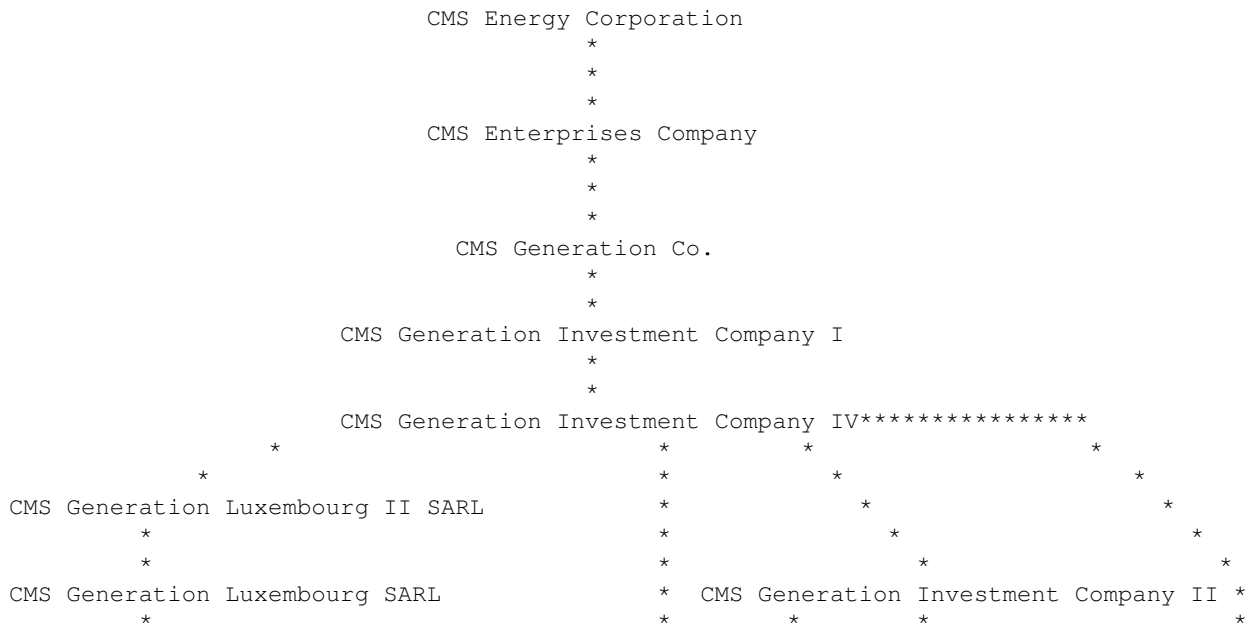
CMS Energy Corporation
*
*
*
CMS Enterprises Company
*
*
*
CMS Generation Co.
*
*
CMS Generation Investment Company I
*
*
CMS Generation Investment Company IV***************
* * * *
* * * *
CMS Generation Luxembourg II SARL * * *
* * * *
* * * *
CMS Generation Luxembourg SARL * CMS Generation Investment Company II *
* * * * *